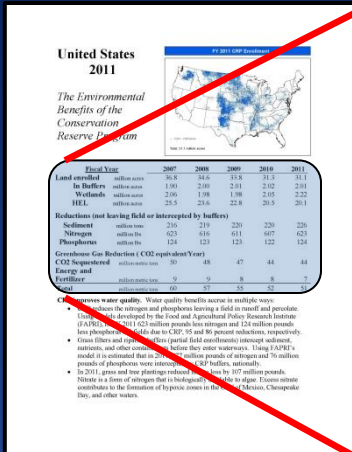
United States 2011

The Environmental Benefits of the Conservation Reserve Program

FY 2011 CRP Enrollment

| Fiscal Year | | 2007 | 2008 | 2009 | 2010 | 2011 |
|---|---|---|---|---|---|---|
| Land enrolled | million acres | 36.8 | 34.6 | 33.8 | 31.3 | 31.1 |
| In Buffers | million acres | 1.90 | 2.00 | 2.01 | 2.02 | 2.01 |
| Wetlands | million acres | 2.06 | 1.98 | 1.98 | 2.05 | 2.22 |
| HEL | million acres | 25.5 | 23.6 | 22.8 | 20.5 | 20.1 |
| Reductions (not leaving field or intercepted by buffers) | | | | | | |
| Sediment | million tons | 236 | 219 | 220 | 220 | 226 |
| Nitrogen | million lbs | 623 | 616 | 611 | 607 | 623 |
| Phosphorus | million lbs | 124 | 123 | 123 | 122 | 124 |
| Greenhouse Gas Reduction ( CO2 equivalent/Year) | | | | | | |
| CO2 Sequestered | million metric tons | 50 | 48 | 47 | 44 | 44 |
| Energy and Fertilizer | million metric tons | 9 | 9 | 8 | 8 | 7 |
| Total | million metric tons | 60 | 57 | 55 | 52 | 51 |

CRP improves water quality. Water quality benefits accrue in multiple ways:
• CRP reduces the nitrogen and phosphorus leaving a field in runoff and percolation. Using models developed by the Food and Agricultural Policy Research Institute (FAPRI), in FY 2011 623 million pounds less nitrogen and 124 million pounds less phosphorus left fields due to CRP, 95 and 86 percent reductions, respectively.
• Grass filters and riparian buffers (partial field enrollments) intercept sediment, nutrients, and other contaminants before they enter waterways. Using FAPRI's model it is estimated that in 2011 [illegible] million pounds of nitrogen and 76 million pounds of phosphorus were intercepted by CRP buffers, nationally.
• In 2011, grass and tree plantings reduced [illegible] loss by 107 million pounds. Nitrate is a form of nitrogen that is biologically available to algae. Excess nitrate contributes to the formation of hypoxic zones in the Gulf of Mexico, Chesapeake Bay, and other waters.